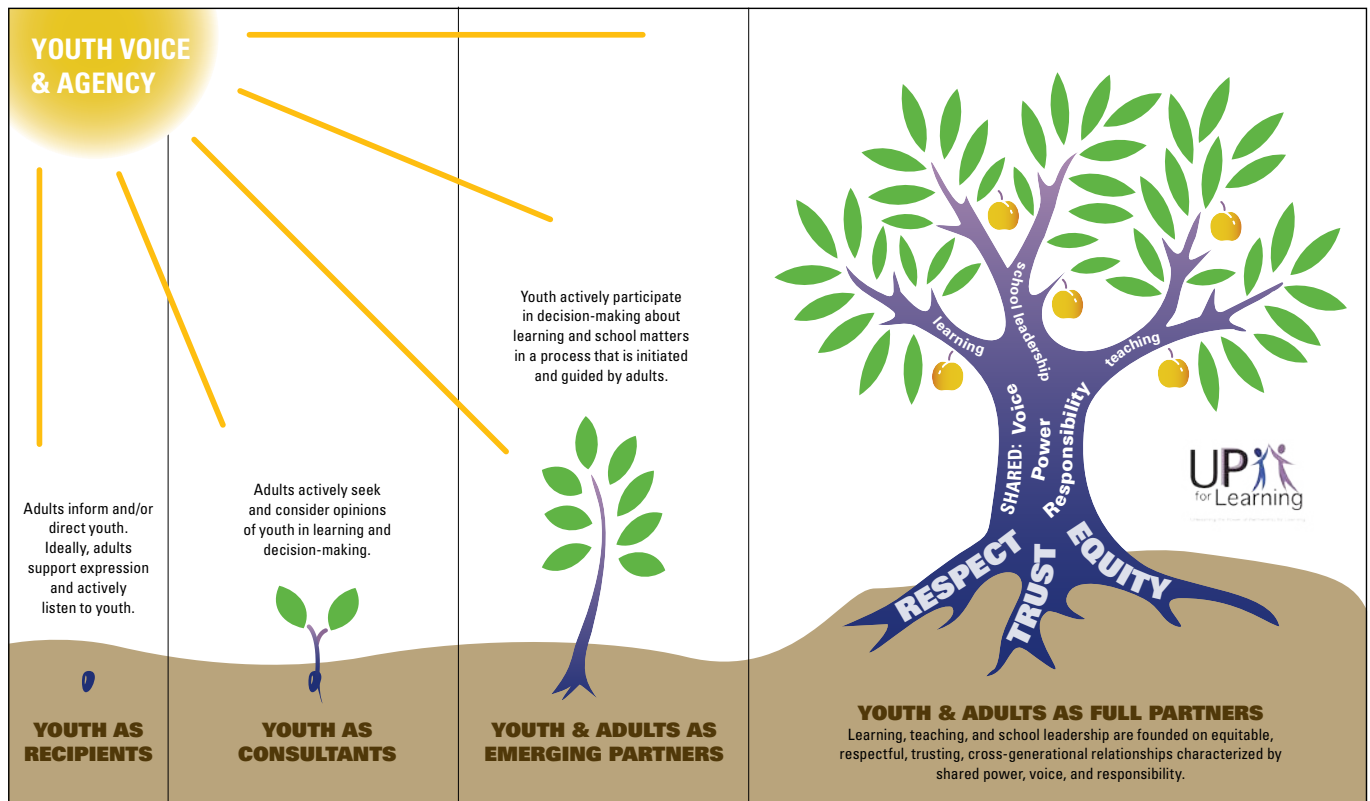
YOUTH VOICE & AGENCY

Adults inform and/or direct youth. Ideally, adults support expression and actively listen to youth.

YOUTH AS RECIPIENTS

Adults actively seek and consider opinions of youth in learning and decision-making.

YOUTH AS CONSULTANTS

Youth actively participate in decision-making about learning and school matters in a process that is initiated and guided by adults.

YOUTH & ADULTS AS EMERGING PARTNERS

learning
school leadership
teaching
SHARED: Voice
Power
Responsibility
RESPECT
TRUST
EQUITY

UP for Learning
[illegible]

YOUTH & ADULTS AS FULL PARTNERS
Learning, teaching, and school leadership are founded on equitable, respectful, trusting, cross-generational relationships characterized by shared power, voice, and responsibility.